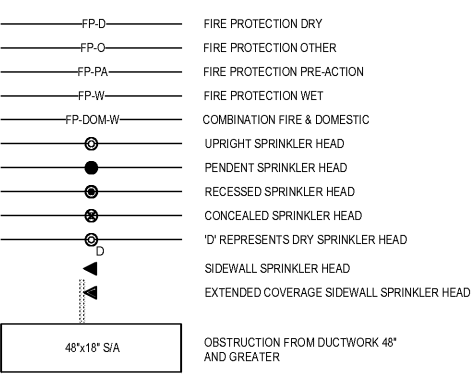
FP-D FIRE PROTECTION DRY
FP-O FIRE PROTECTION OTHER
FP-PA FIRE PROTECTION PRE-ACTION
FP-W FIRE PROTECTION WET
FP-DOM-W COMBINATION FIRE & DOMESTIC
UPRIGHT SPRINKLER HEAD
PENDENT SPRINKLER HEAD
RECESSED SPRINKLER HEAD
CONCEALED SPRINKLER HEAD
D 'D' REPRESENTS DRY SPRINKLER HEAD
SIDEWALL SPRINKLER HEAD
EXTENDED COVERAGE SIDEWALL SPRINKLER HEAD
48"x18" S/A OBSTRUCTION FROM DUCTWORK 48" AND GREATER